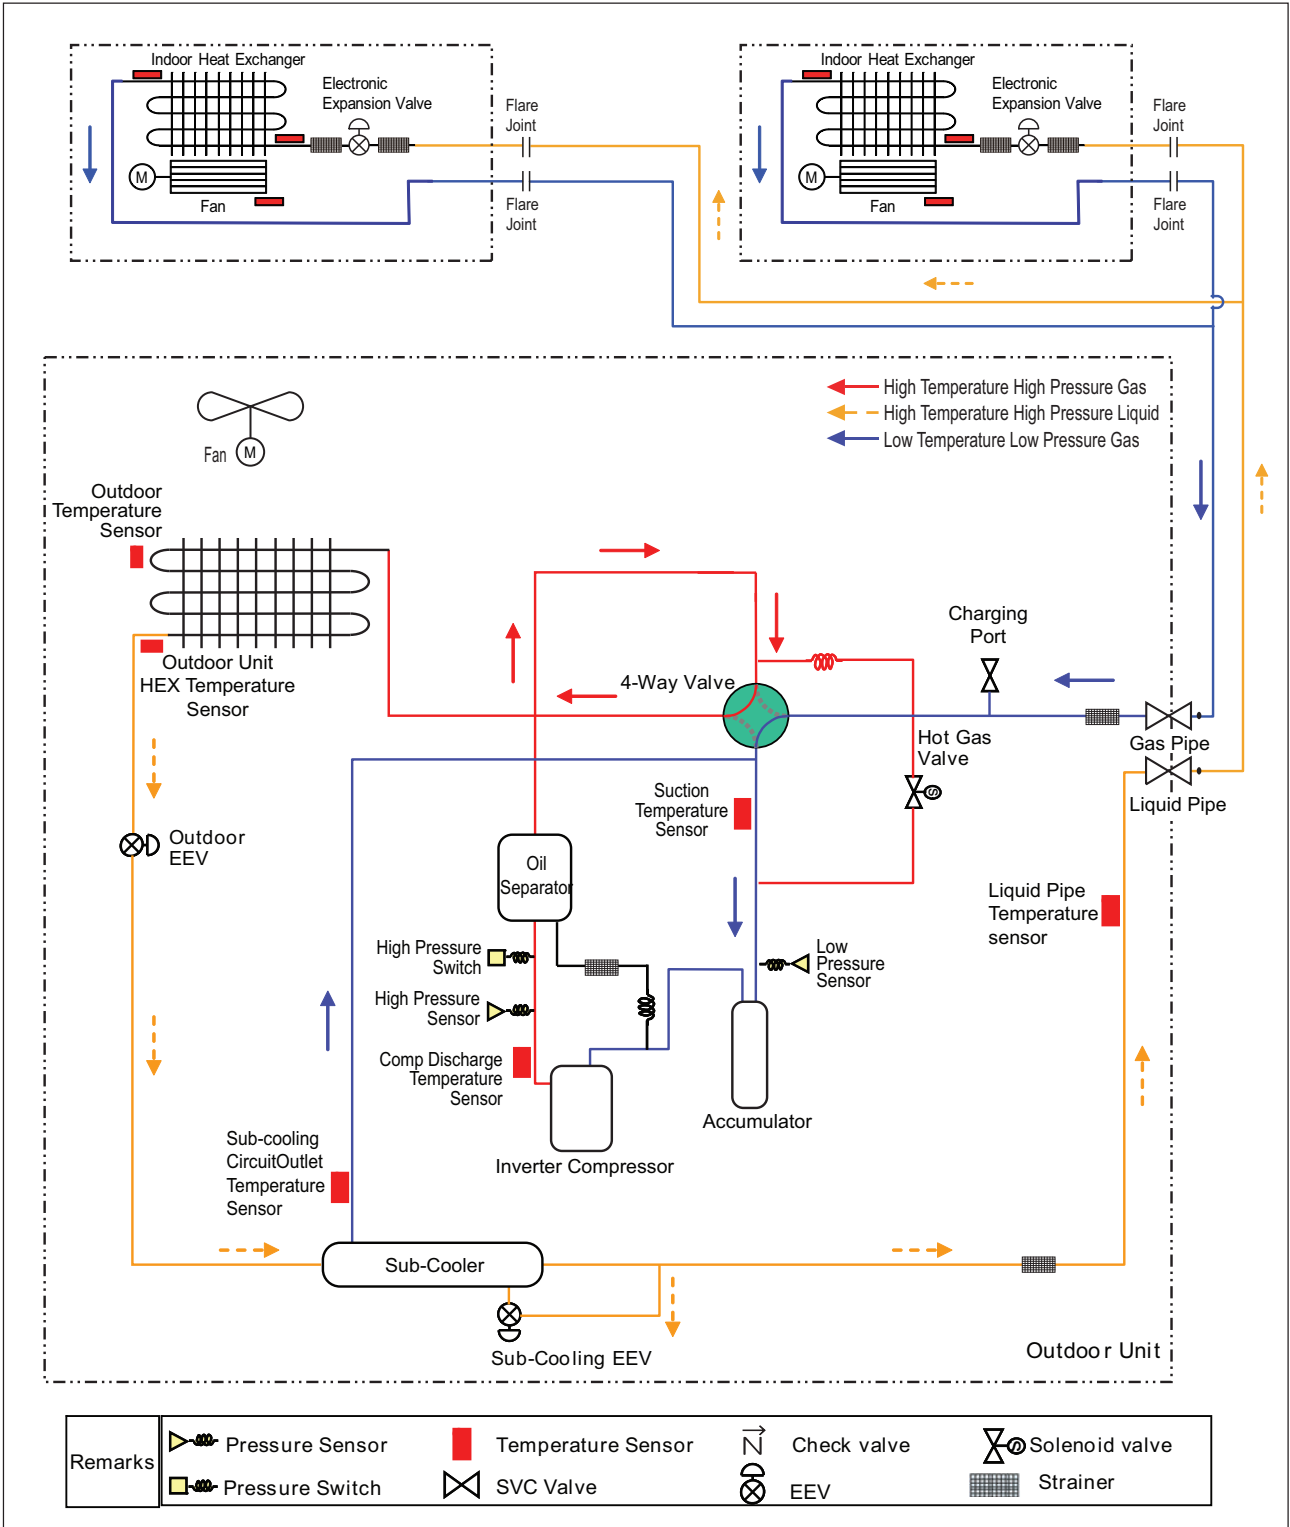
Indoor Heat Exchanger

Electronic Expansion Valve

Flare Joint

Flare Joint

M

Fan

Indoor Heat Exchanger

Electronic Expansion Valve

Flare Joint

Flare Joint

M

Fan

High Temperature High Pressure Gas

High Temperature High Pressure Liquid

Low Temperature Low Pressure Gas

Fan M

Outdoor Temperature Sensor

Outdoor Unit HEX Temperature Sensor

Charging Port

4-Way Valve

Hot Gas Valve

Gas Pipe

Liquid Pipe

Suction Temperature Sensor

Outdoor EEV

Oil Separator

Liquid Pipe Temperature sensor

High Pressure Switch

High Pressure Sensor

Low Pressure Sensor

Comp Discharge Temperature Sensor

Accumulator

Inverter Compressor

Sub-cooling CircuitOutlet Temperature Sensor

Sub-Cooler

Sub-Cooling EEV

Outdoor Unit

| Remarks | Pressure Sensor | Temperature Sensor | Check valve | Solenoid valve |
|---|---|---|---|---|
| | Pressure Switch | SVC Valve | EEV | Strainer |